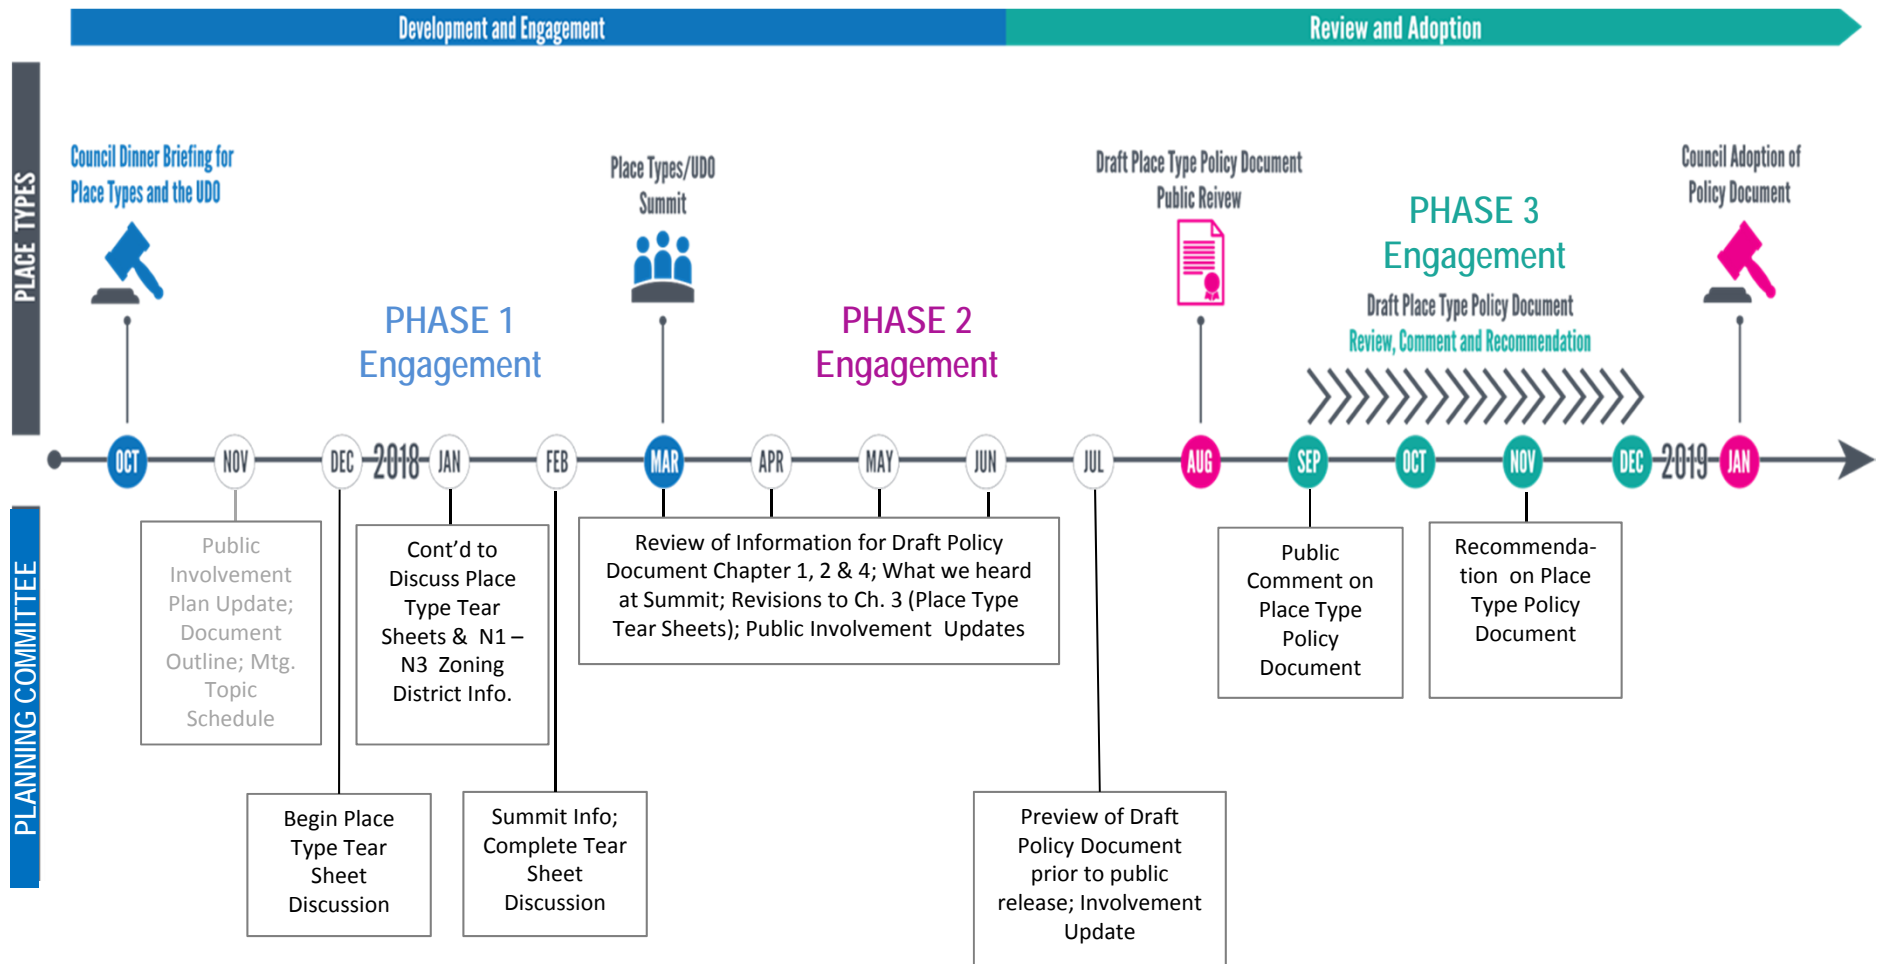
Development and Engagement

Review and Adoption

PLACE TYPES

Council Dinner Briefing for Place Types and the UDO

Place Types/UDO Summit

Draft Place Type Policy Document Public Reivew

Council Adoption of Policy Document

PHASE 1 Engagement

PHASE 2 Engagement

PHASE 3 Engagement

Draft Place Type Policy Document

Review, Comment and Recommendation

OCT NOV DEC 2018 JAN FEB MAR APR MAY JUN JUL AUG SEP OCT NOV DEC 2019 JAN

PLANNING COMMITTEE

Public Involvement Plan Update; Document Outline; Mtg. Topic Schedule

Cont'd to Discuss Place Type Tear Sheets & N1 – N3 Zoning District Info.

Review of Information for Draft Policy Document Chapter 1, 2 & 4; What we heard at Summit; Revisions to Ch. 3 (Place Type Tear Sheets); Public Involvement Updates

Public Comment on Place Type Policy Document

Recommendation on Place Type Policy Document

Begin Place Type Tear Sheet Discussion

Summit Info; Complete Tear Sheet Discussion

Preview of Draft Policy Document prior to public release; Involvement Update